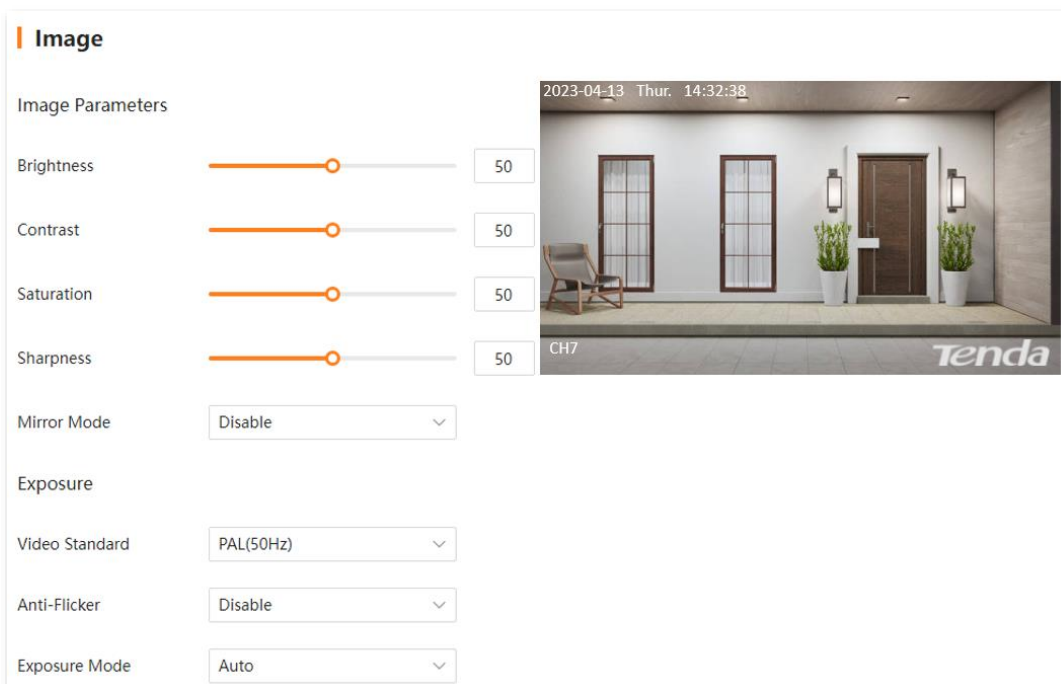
Image

Image Parameters

Brightness 50

Contrast 50

Saturation 50

Sharpness 50

Mirror Mode Disable

Exposure

Video Standard PAL(50Hz)

Anti-Flicker Disable

Exposure Mode Auto

2023-04-13 Thur. 14:32:38

CH7

Tenda